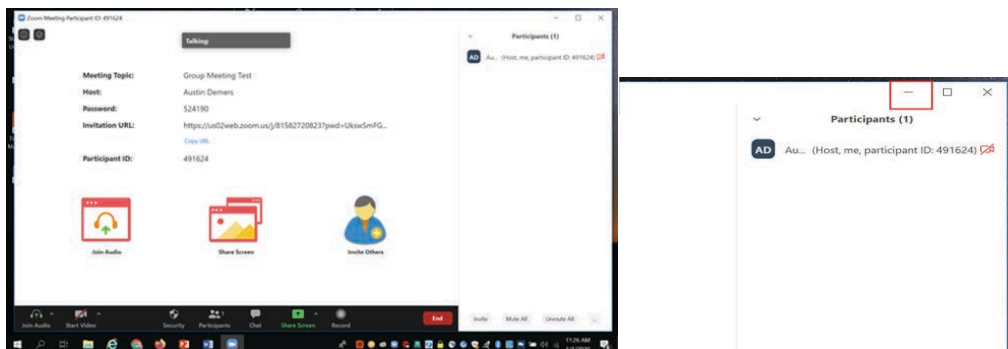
Zoom Meeting Participant ID: 491624

Talking:

Meeting Topic: Group Meeting Test
Host: Austin Demers
Password: 524190
Invitation URL: https://us02web.zoom.us/j/81582720823?pwd=Uksw5mFG...
Copy URL
Participant ID: 491624

Join Audio
Share Screen
Invite Others

Join Audio
Start Video
Security
Participants
Chat
Share Screen
Record
End

Participants (1)
AD Au... (Host, me, participant ID: 491624)

Invite
Mute All
Unmute All
...

11:26 AM

Participants (1)
AD Au... (Host, me, participant ID: 491624)